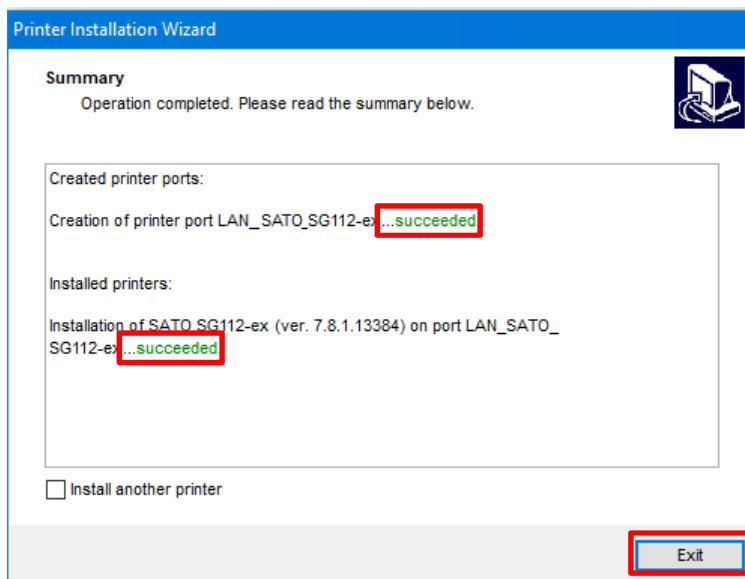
Printer Installation Wizard

Summary

Operation completed. Please read the summary below.

Created printer ports:

Creation of printer port LAN_SATO_SG112-ex...succeeded

Installed printers:

Installation of SATO SG112-ex (ver. 7.8.1.13384) on port LAN_SATO_SG112-ex...succeeded

Install another printer

Exit